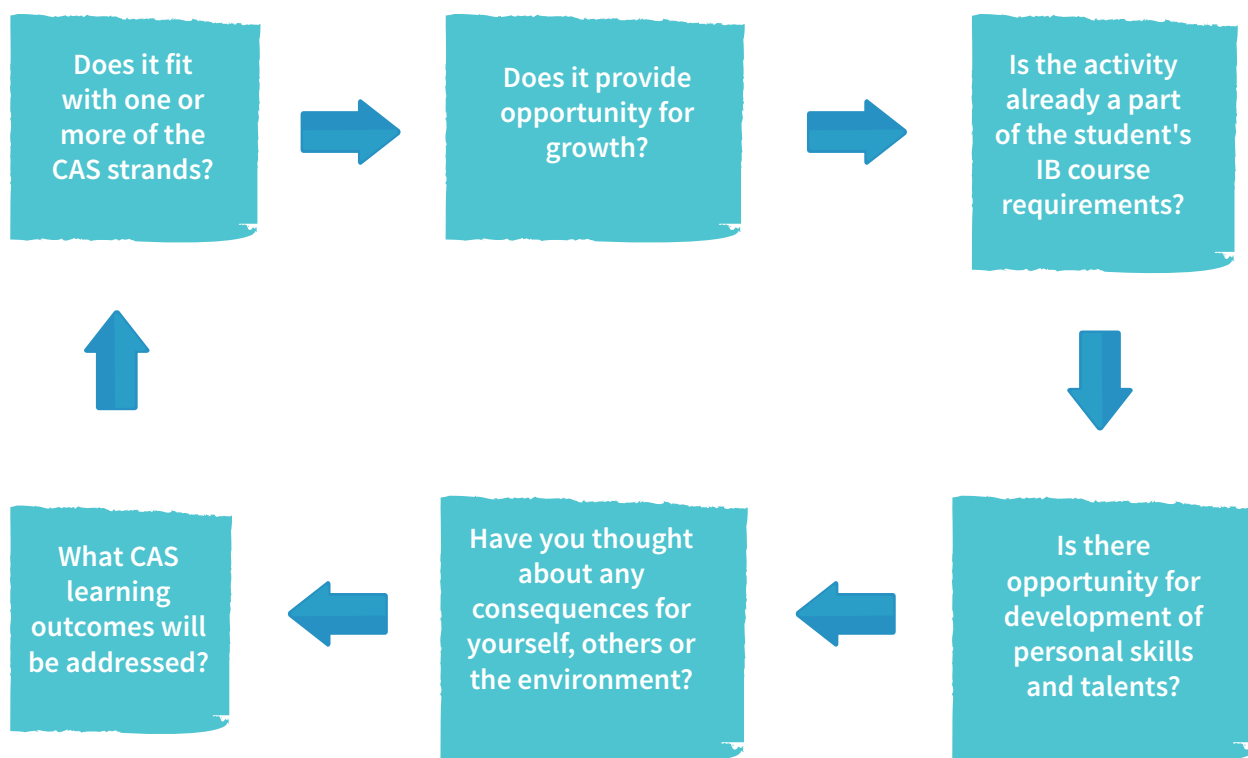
Does it fit with one or more of the CAS strands?

Does it provide opportunity for growth?

Is the activity already a part of the student's IB course requirements?

Is there opportunity for development of personal skills and talents?

Have you thought about any consequences for yourself, others or the environment?

What CAS learning outcomes will be addressed?